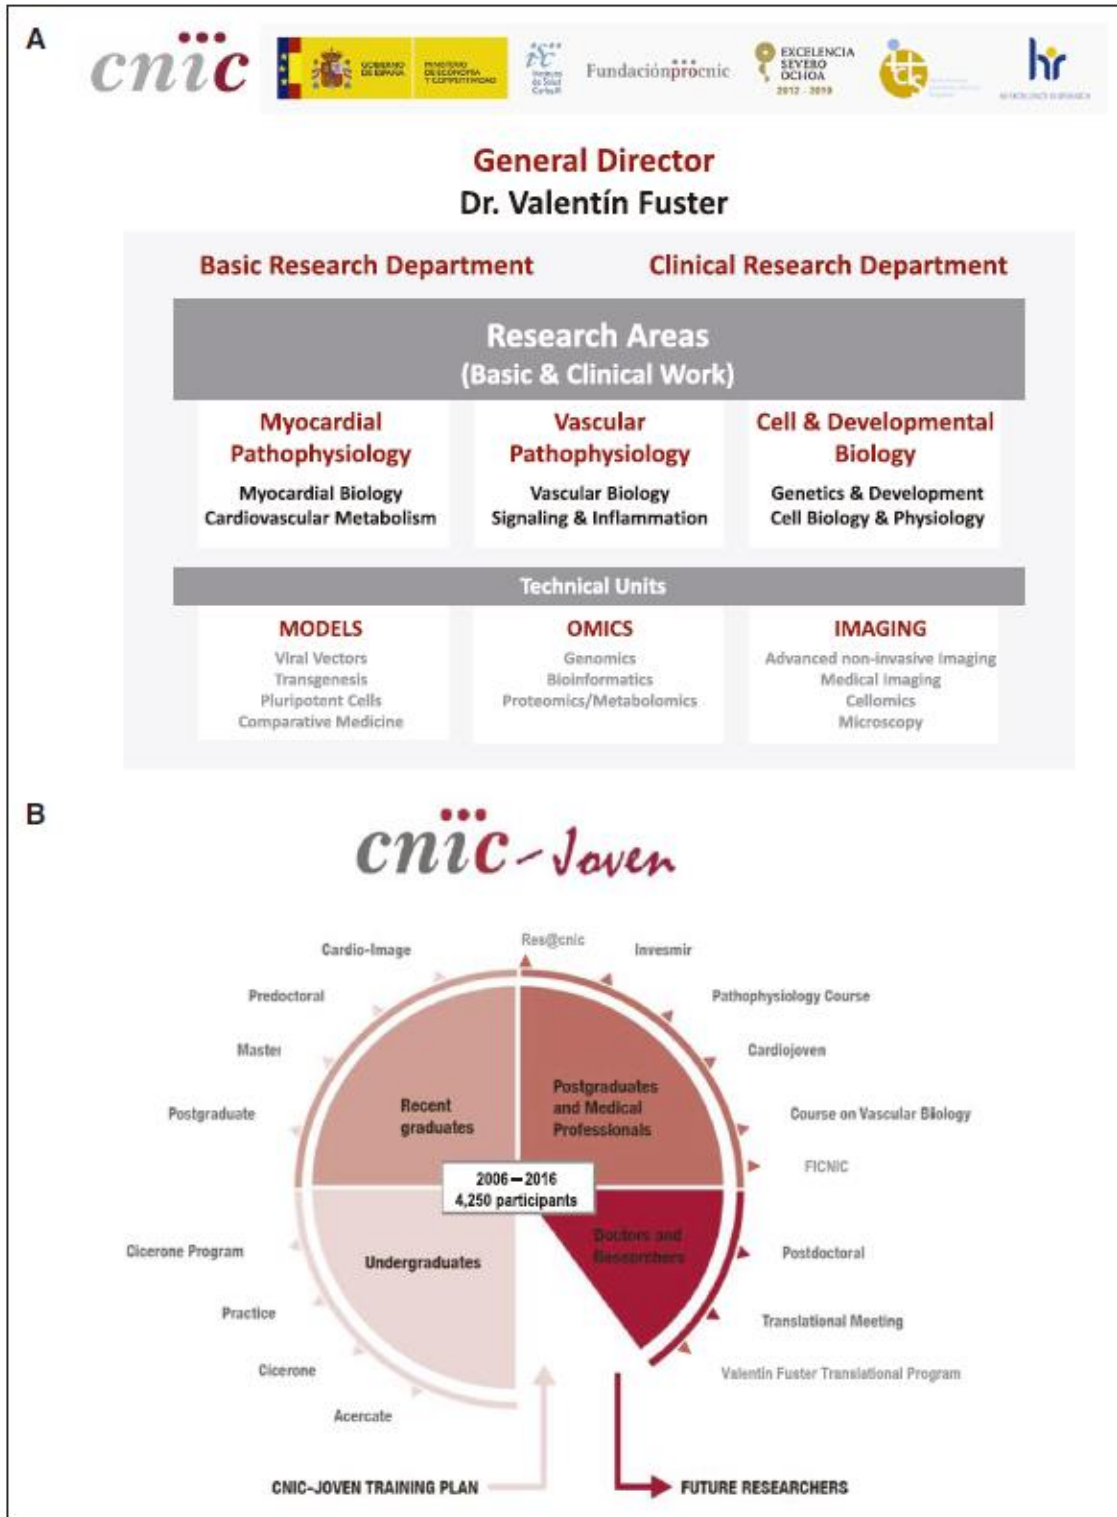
A

cnic

GOBIERNO DE ESPAÑA | MINISTERIO DE ECONOMÍA Y COMPETITIVIDAD

Fundaciónprocnic

EXCELENCIA SEVERO OCHOA 2012 - 2016

hr

General Director
Dr. Valentín Fuster

Basic Research Department

Clinical Research Department

Research Areas
(Basic & Clinical Work)

Myocardial Pathophysiology
Myocardial Biology
Cardiovascular Metabolism

Vascular Pathophysiology
Vascular Biology
Signaling & Inflammation

Cell & Developmental Biology
Genetics & Development
Cell Biology & Physiology

Technical Units

MODELS
Viral Vectors
Transgenesis
Pluripotent Cells
Comparative Medicine

OMICS
Genomics
Bioinformatics
Proteomics/Metabolomics

IMAGING
Advanced non-invasive Imaging
Medical Imaging
Cellomics
Microscopy

B

cnic-Joven

Cardio-Image
Res@cnic
Invesmir
Predoctoral
Pathophysiology Course
Master
Cardiojoven
Postgraduate
Course on Vascular Biology
FICNIC

Recent graduates

Postgraduates and Medical Professionals

2006 – 2016
4,250 participants

Undergraduates

Doctors and Researchers

Cicerone Program
Postdoctoral
Practice
Translational Meeting
Cicerone
Valentín Fuster Translational Program
Acercate

CNIC-JOVEN TRAINING PLAN

FUTURE RESEARCHERS